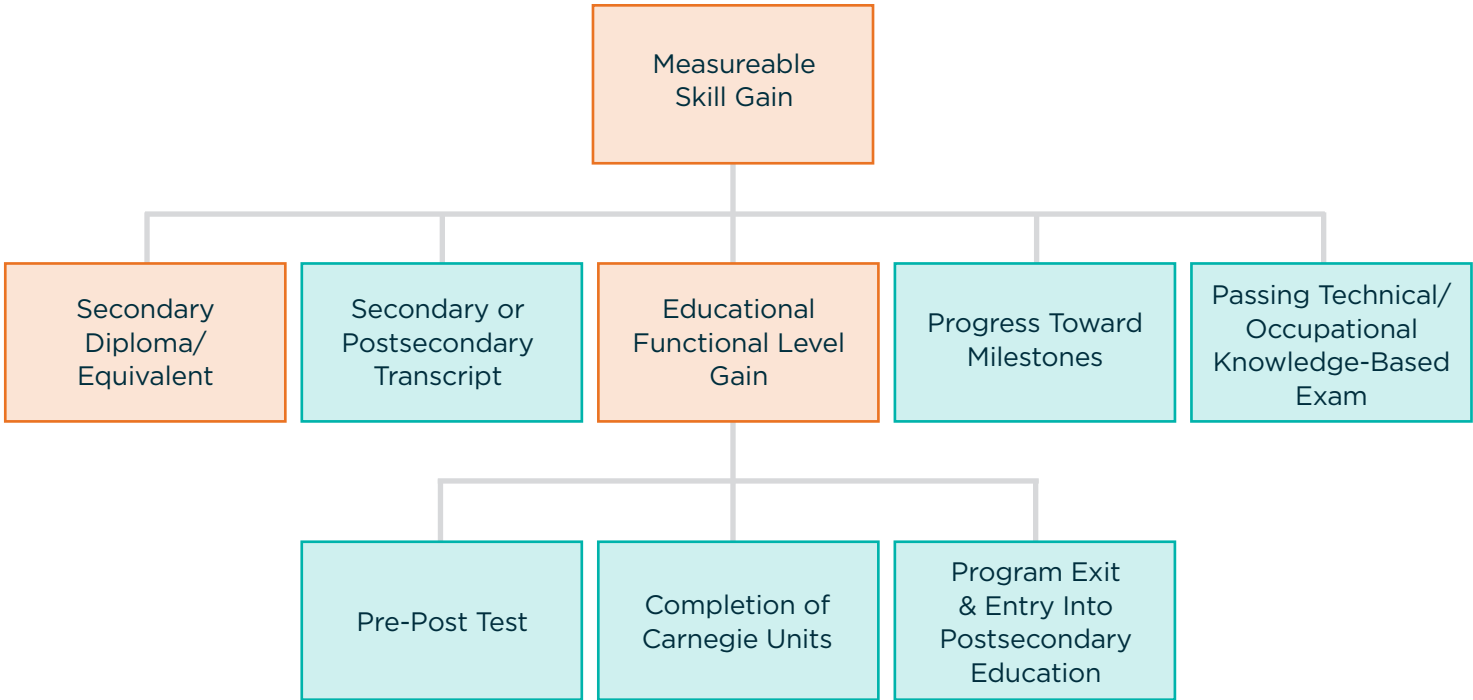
Measureable Skill Gain

Secondary Diploma/ Equivalent

Secondary or Postsecondary Transcript

Educational Functional Level Gain

Progress Toward Milestones

Passing Technical/ Occupational Knowledge-Based Exam

Pre-Post Test

Completion of Carnegie Units

Program Exit & Entry Into Postsecondary Education